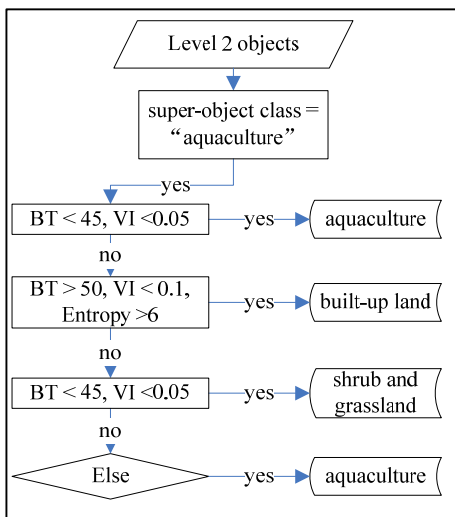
Level 2 objects

super-object class = "aquaculture"

yes

BT < 45, VI <0.05

yes

aquaculture

no

BT > 50, VI < 0.1, Entropy >6

yes

built-up land

no

BT < 45, VI <0.05

yes

shrub and grassland

no

Else

yes

aquaculture